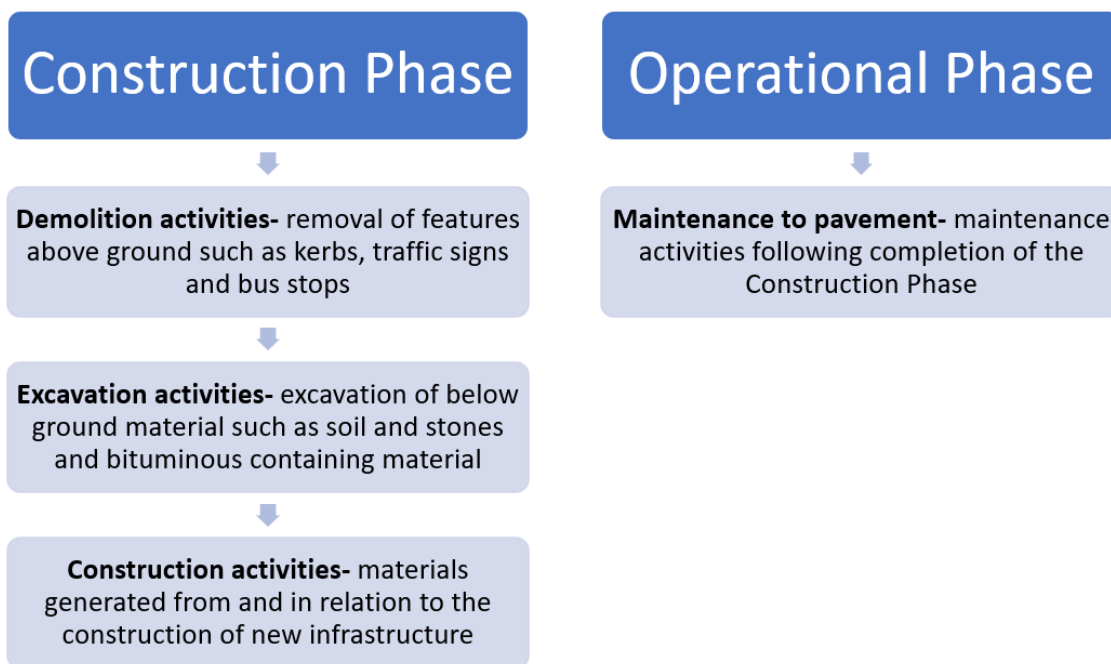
Construction Phase

**Demolition activities-** removal of features above ground such as kerbs, traffic signs and bus stops

**Excavation activities-** excavation of below ground material such as soil and stones and bituminous containing material

**Construction activities-** materials generated from and in relation to the construction of new infrastructure

Operational Phase

**Maintenance to pavement-** maintenance activities following completion of the Construction Phase